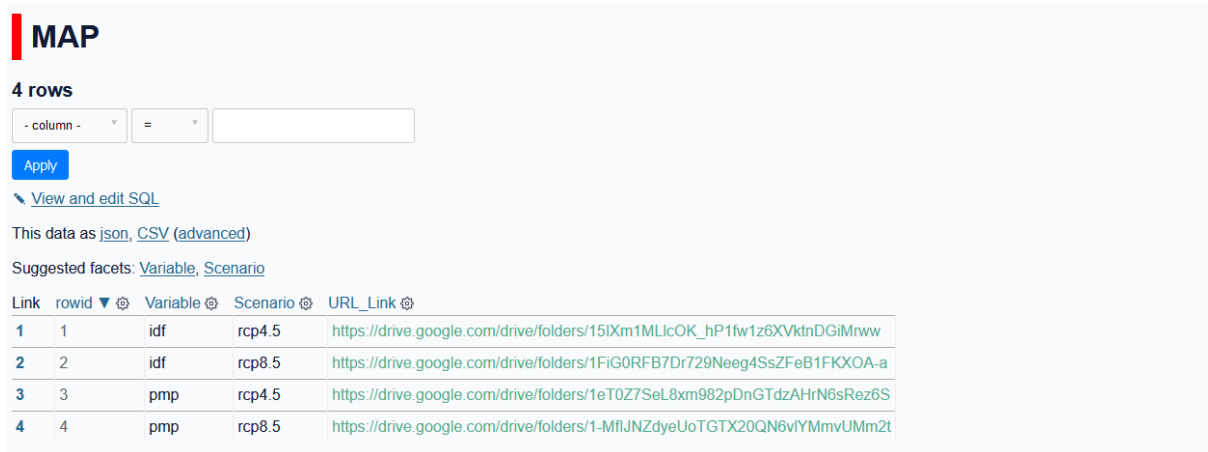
MAP

4 rows

- column -
=

Apply

View and edit SQL

This data as json, CSV (advanced)

Suggested facets: Variable, Scenario

| Link | rowid ▼ | Variable | Scenario | URL_Link |
|---|---|---|---|---|
| 1 | 1 | idf | rcp4.5 | https://drive.google.com/drive/folders/15lXm1MLlcOK_hP1fw1z6XVktnDGiMrww |
| 2 | 2 | idf | rcp8.5 | https://drive.google.com/drive/folders/1FiG0RFB7Dr729Neeg4SsZFeB1FKXOA-a |
| 3 | 3 | pmp | rcp4.5 | https://drive.google.com/drive/folders/1eT0Z7SeL8xm982pDnGTdzAHrN6sRez6S |
| 4 | 4 | pmp | rcp8.5 | https://drive.google.com/drive/folders/1-MflJNZdyeUoTGTX20QN6vlYMmvUMm2t |